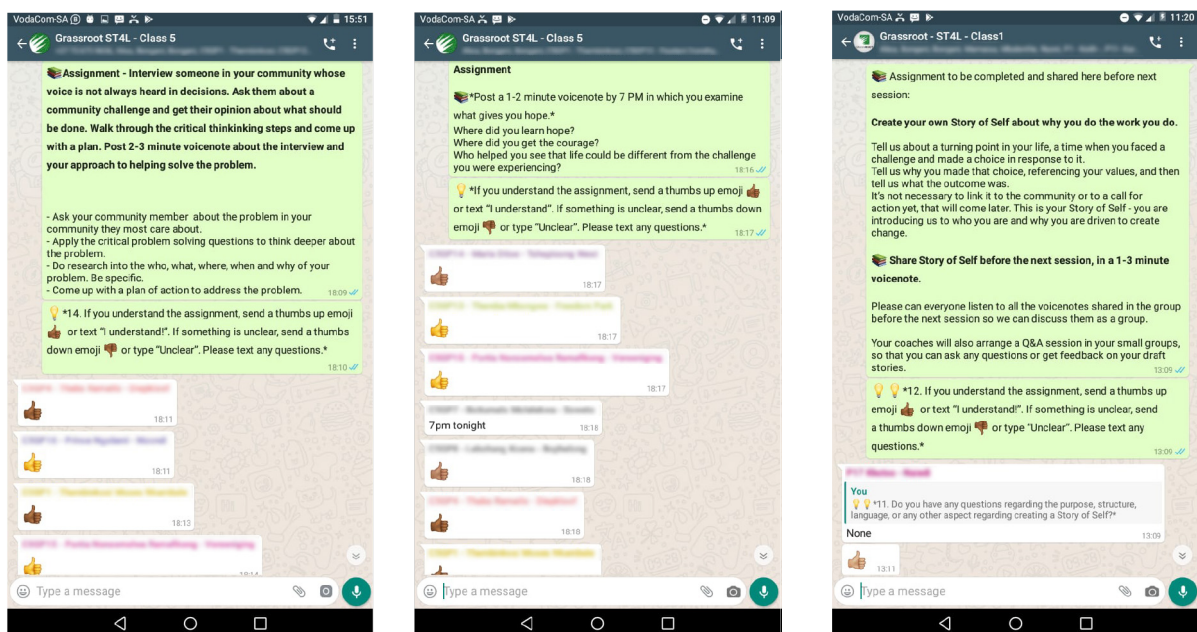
VodaCom-SA 15:51

Grassroot ST4L - Class 5

Assignment - Interview someone in your community whose voice is not always heard in decisions. Ask them about a community challenge and get their opinion about what should be done. Walk through the critical thinkinking steps and come up with a plan. Post 2-3 minute voicenote about the interview and your approach to helping solve the problem.

- Ask your community member about the problem in your community they most care about.
- Apply the critical problem solving questions to think deeper about the problem.
- Do research into the who, what, where, when and why of your problem. Be specific.
- Come up with a plan of action to address the problem. 18:09

*14. If you understand the assignment, send a thumbs up emoji or text "I understand!". If something is unclear, send a thumbs down emoji or type "Unclear". Please text any questions.* 18:10

18:11

18:11

18:13

Type a message

VodaCom-SA 11:09

Grassroot ST4L - Class 5

Assignment

*Post a 1-2 minute voicenote by 7 PM in which you examine what gives you hope.*
Where did you learn hope?
Where did you get the courage?
Who helped you see that life could be different from the challenge you were experiencing? 18:16

*If you understand the assignment, send a thumbs up emoji or text "I understand". If something is unclear, send a thumbs down emoji or type "Unclear". Please text any questions.* 18:17

18:17

18:17

18:17

7pm tonight 18:18

18:18

18:18

Type a message

VodaCom-SA 11:20

Grassroot - ST4L - Class1

Assignment to be completed and shared here before next session:

Create your own Story of Self about why you do the work you do.

Tell us about a turning point in your life, a time when you faced a challenge and made a choice in response to it.
Tell us why you made that choice, referencing your values, and then tell us what the outcome was.
It's not necessary to link it to the community or to a call for action yet, that will come later. This is your Story of Self - you are introducing us to who you are and why you are driven to create change.

Share Story of Self before the next session, in a 1-3 minute voicenote.

Please can everyone listen to all the voicenotes shared in the group before the next session so we can discuss them as a group.

Your coaches will also arrange a Q&A session in your small groups, so that you can ask any questions or get feedback on your draft stories. 13:09

*12. If you understand the assignment, send a thumbs up emoji or text "I understand!". If something is unclear, send a thumbs down emoji or type "Unclear". Please text any questions.* 13:09

You
*11. Do you have any questions regarding the purpose, structure, language, or any other aspect regarding creating a Story of Self?*
None 13:09

13:11

Type a message